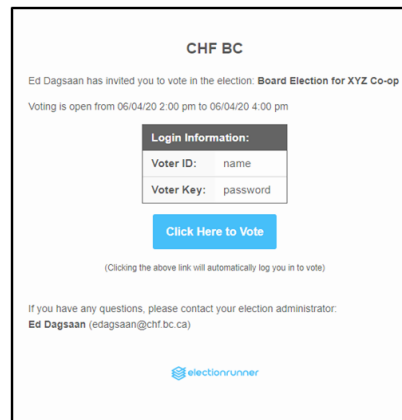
CHF BC

Ed Dagsaan has invited you to vote in the election: **Board Election for XYZ Co-op**

Voting is open from 06/04/20 2:00 pm to 06/04/20 4:00 pm

| Login Information: | |
|---|---|
| Voter ID: | name |
| Voter Key: | password |

Click Here to Vote

(Clicking the above link will automatically log you in to vote)

If you have any questions, please contact your election administrator:
**Ed Dagsaan** (edagsaan@chf.bc.ca)

electionrunner